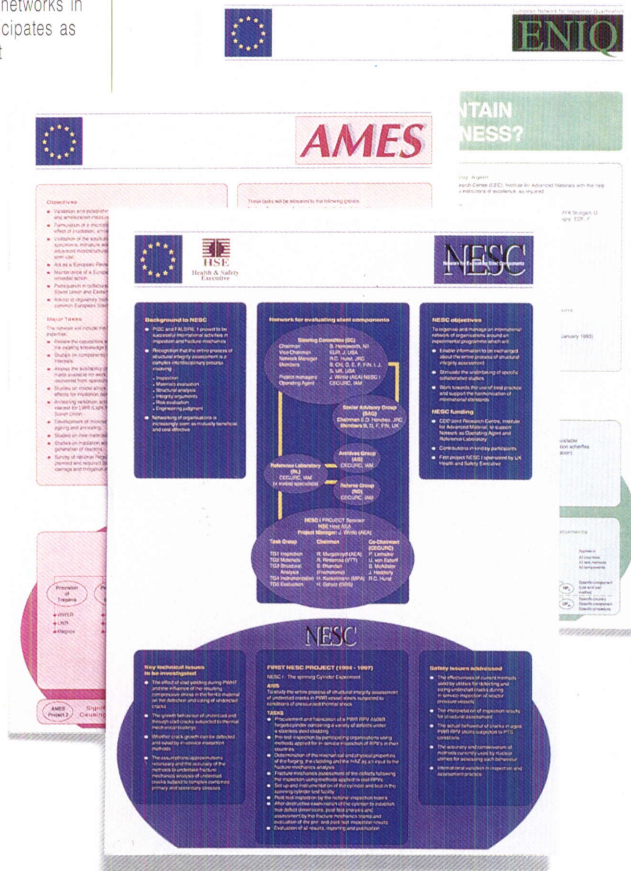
networks in
cipates as
t

ENIQ

AMES

TAIN
NESS?

HSE
Health & Safety
Executive

NESC

Background to NESC

Network for evaluating steel components

NESC objectives

NESC funding

Steering Committee (SC)

Senior Advisory Group (SAG)

Reference Laboratory (RL)

Archives Group (AG)

Reference Group (RG)

NESC I PROJECT Sponsor

Project Manager

Task Group

Chairman

Co-Chairman

NESC

Key technical issues to be investigated

FIRST NESC PROJECT (1994 - 1997)

Safety issues addressed

AIMS

TASKS

AMES
Project 2